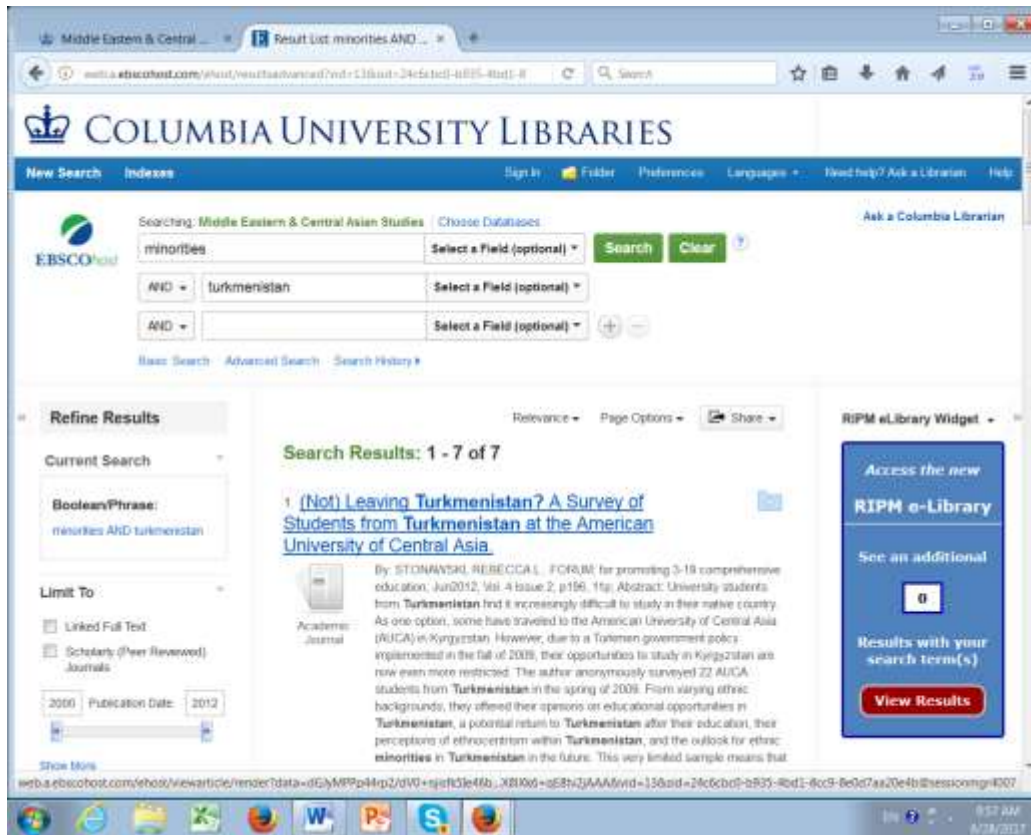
Middle Eastern & Central ... × Result List: minorities AND ... × +

web.a.ebscohost.com/ehost/resultsadvanced?vid=13&sid=24c6cbc0-b935-4bd1-8 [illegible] Search

COLUMBIA UNIVERSITY LIBRARIES

New Search Indexes Sign In Folder Preferences Languages Need help? Ask a Librarian Help

EBSCOhost

Searching: Middle Eastern & Central Asian Studies | Choose Databases

Ask a Columbia Librarian

minorities Select a Field (optional) Search Clear

AND turkmenistan Select a Field (optional)

AND Select a Field (optional)

Basic Search Advanced Search Search History

Refine Results

Current Search

Boolean/Phrase:
minorities AND turkmenistan

Limit To

Linked Full Text

Scholarly (Peer Reviewed) Journals

2000 Publication Date 2012

Show More

Relevance Page Options Share

Search Results: 1 - 7 of 7

1. (Not) Leaving Turkmenistan? A Survey of Students from Turkmenistan at the American University of Central Asia

Academic Journal

By: STONAWSKI, REBECCA L.. FORUM: for promoting 3-19 comprehensive education. Jun2012, Vol. 4 Issue 2, p196. 11p. Abstract: University students from Turkmenistan find it increasingly difficult to study in their native country. As one option, some have traveled to the American University of Central Asia (AUCA) in Kyrgyzstan. However, due to a Turkmen government policy implemented in the fall of 2009, their opportunities to study in Kyrgyzstan are now even more restricted. The author anonymously surveyed 22 AUCA students from Turkmenistan in the spring of 2009. From varying ethnic backgrounds, they offered their opinions on educational opportunities in Turkmenistan, a potential return to Turkmenistan after their education, their perceptions of ethnocentrism within Turkmenistan, and the outlook for ethnic minorities in Turkmenistan in the future. This very limited sample means that

RIPM eLibrary Widget

Access the new

RIPM e-Library

See an additional

0

Results with your search term(s)

View Results

web.a.ebscohost.com/ehost/viewarticle/render?data=dGJyMPPp44rp2/dV0+njisfk5Ie46b...X8lXk6=qE8h2jAAA&vid=13&sid=24c6cbc0-b935-4bd1-8cc9-8e0d7aa20e4b@sessionmgr4007

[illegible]